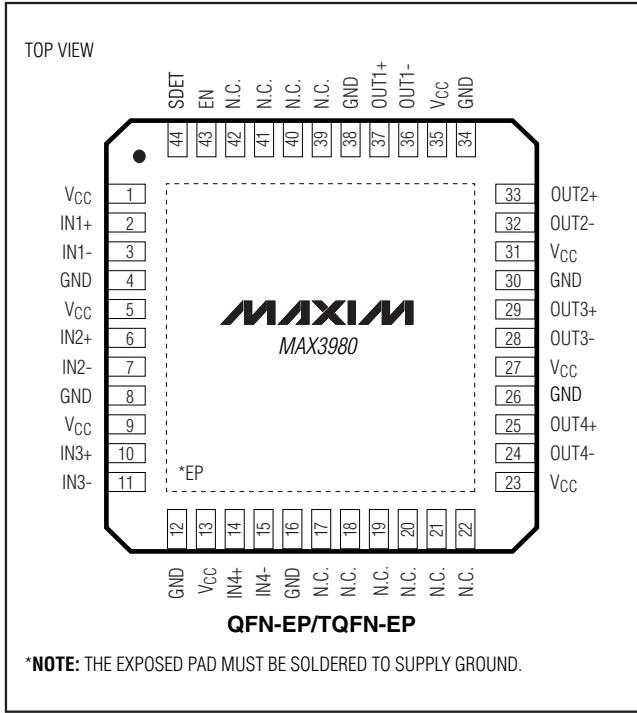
TOP VIEW

SDET 44
EN 43
N.C. 42
N.C. 41
N.C. 40
N.C. 39
GND 38
OUT1+ 37
OUT1- 36
$V_{CC}$ 35
GND 34

$V_{CC}$ 1
IN1+ 2
IN1- 3
GND 4
$V_{CC}$ 5
IN2+ 6
IN2- 7
GND 8
$V_{CC}$ 9
IN3+ 10
IN3- 11

33 OUT2+
32 OUT2-
31 $V_{CC}$
30 GND
29 OUT3+
28 OUT3-
27 $V_{CC}$
26 GND
25 OUT4+
24 OUT4-
23 $V_{CC}$

MAXIM
MAX3980

*EP

12 GND
13 $V_{CC}$
14 IN4+
15 IN4-
16 GND
17 N.C.
18 N.C.
19 N.C.
20 N.C.
21 N.C.
22 N.C.

QFN-EP/TQFN-EP

*NOTE: THE EXPOSED PAD MUST BE SOLDERED TO SUPPLY GROUND.